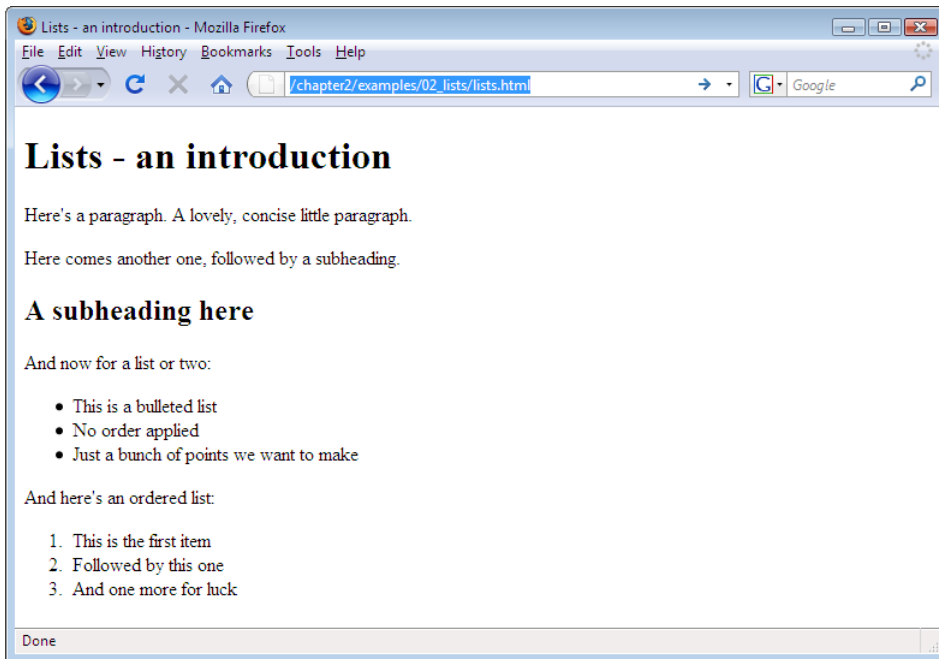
Lists - an introduction - Mozilla Firefox

File Edit View History Bookmarks Tools Help

/chapter2/examples/02_lists/lists.html

Google

# Lists - an introduction

Here's a paragraph. A lovely, concise little paragraph.

Here comes another one, followed by a subheading.

## A subheading here

And now for a list or two:

- This is a bulleted list
- No order applied
- Just a bunch of points we want to make

And here's an ordered list:

1. This is the first item
2. Followed by this one
3. And one more for luck

Done